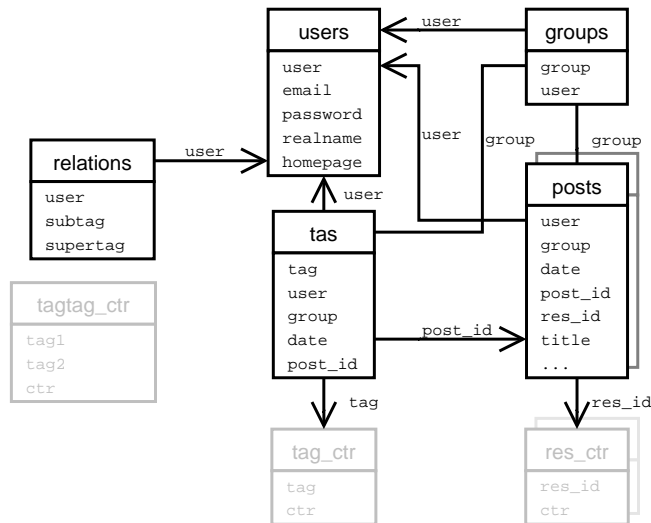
users
user
email
password
realname
homepage

user

groups
group
user

user

group

group

relations
user
subtag
supertag

user

user

tas
tag
user
group
date
post_id

posts
user
group
date
post_id
res_id
title
...

post_id

tagtag_ctr
tag1
tag2
ctr

tag

tag_ctr
tag
ctr

res_id

res_ctr
res_id
ctr